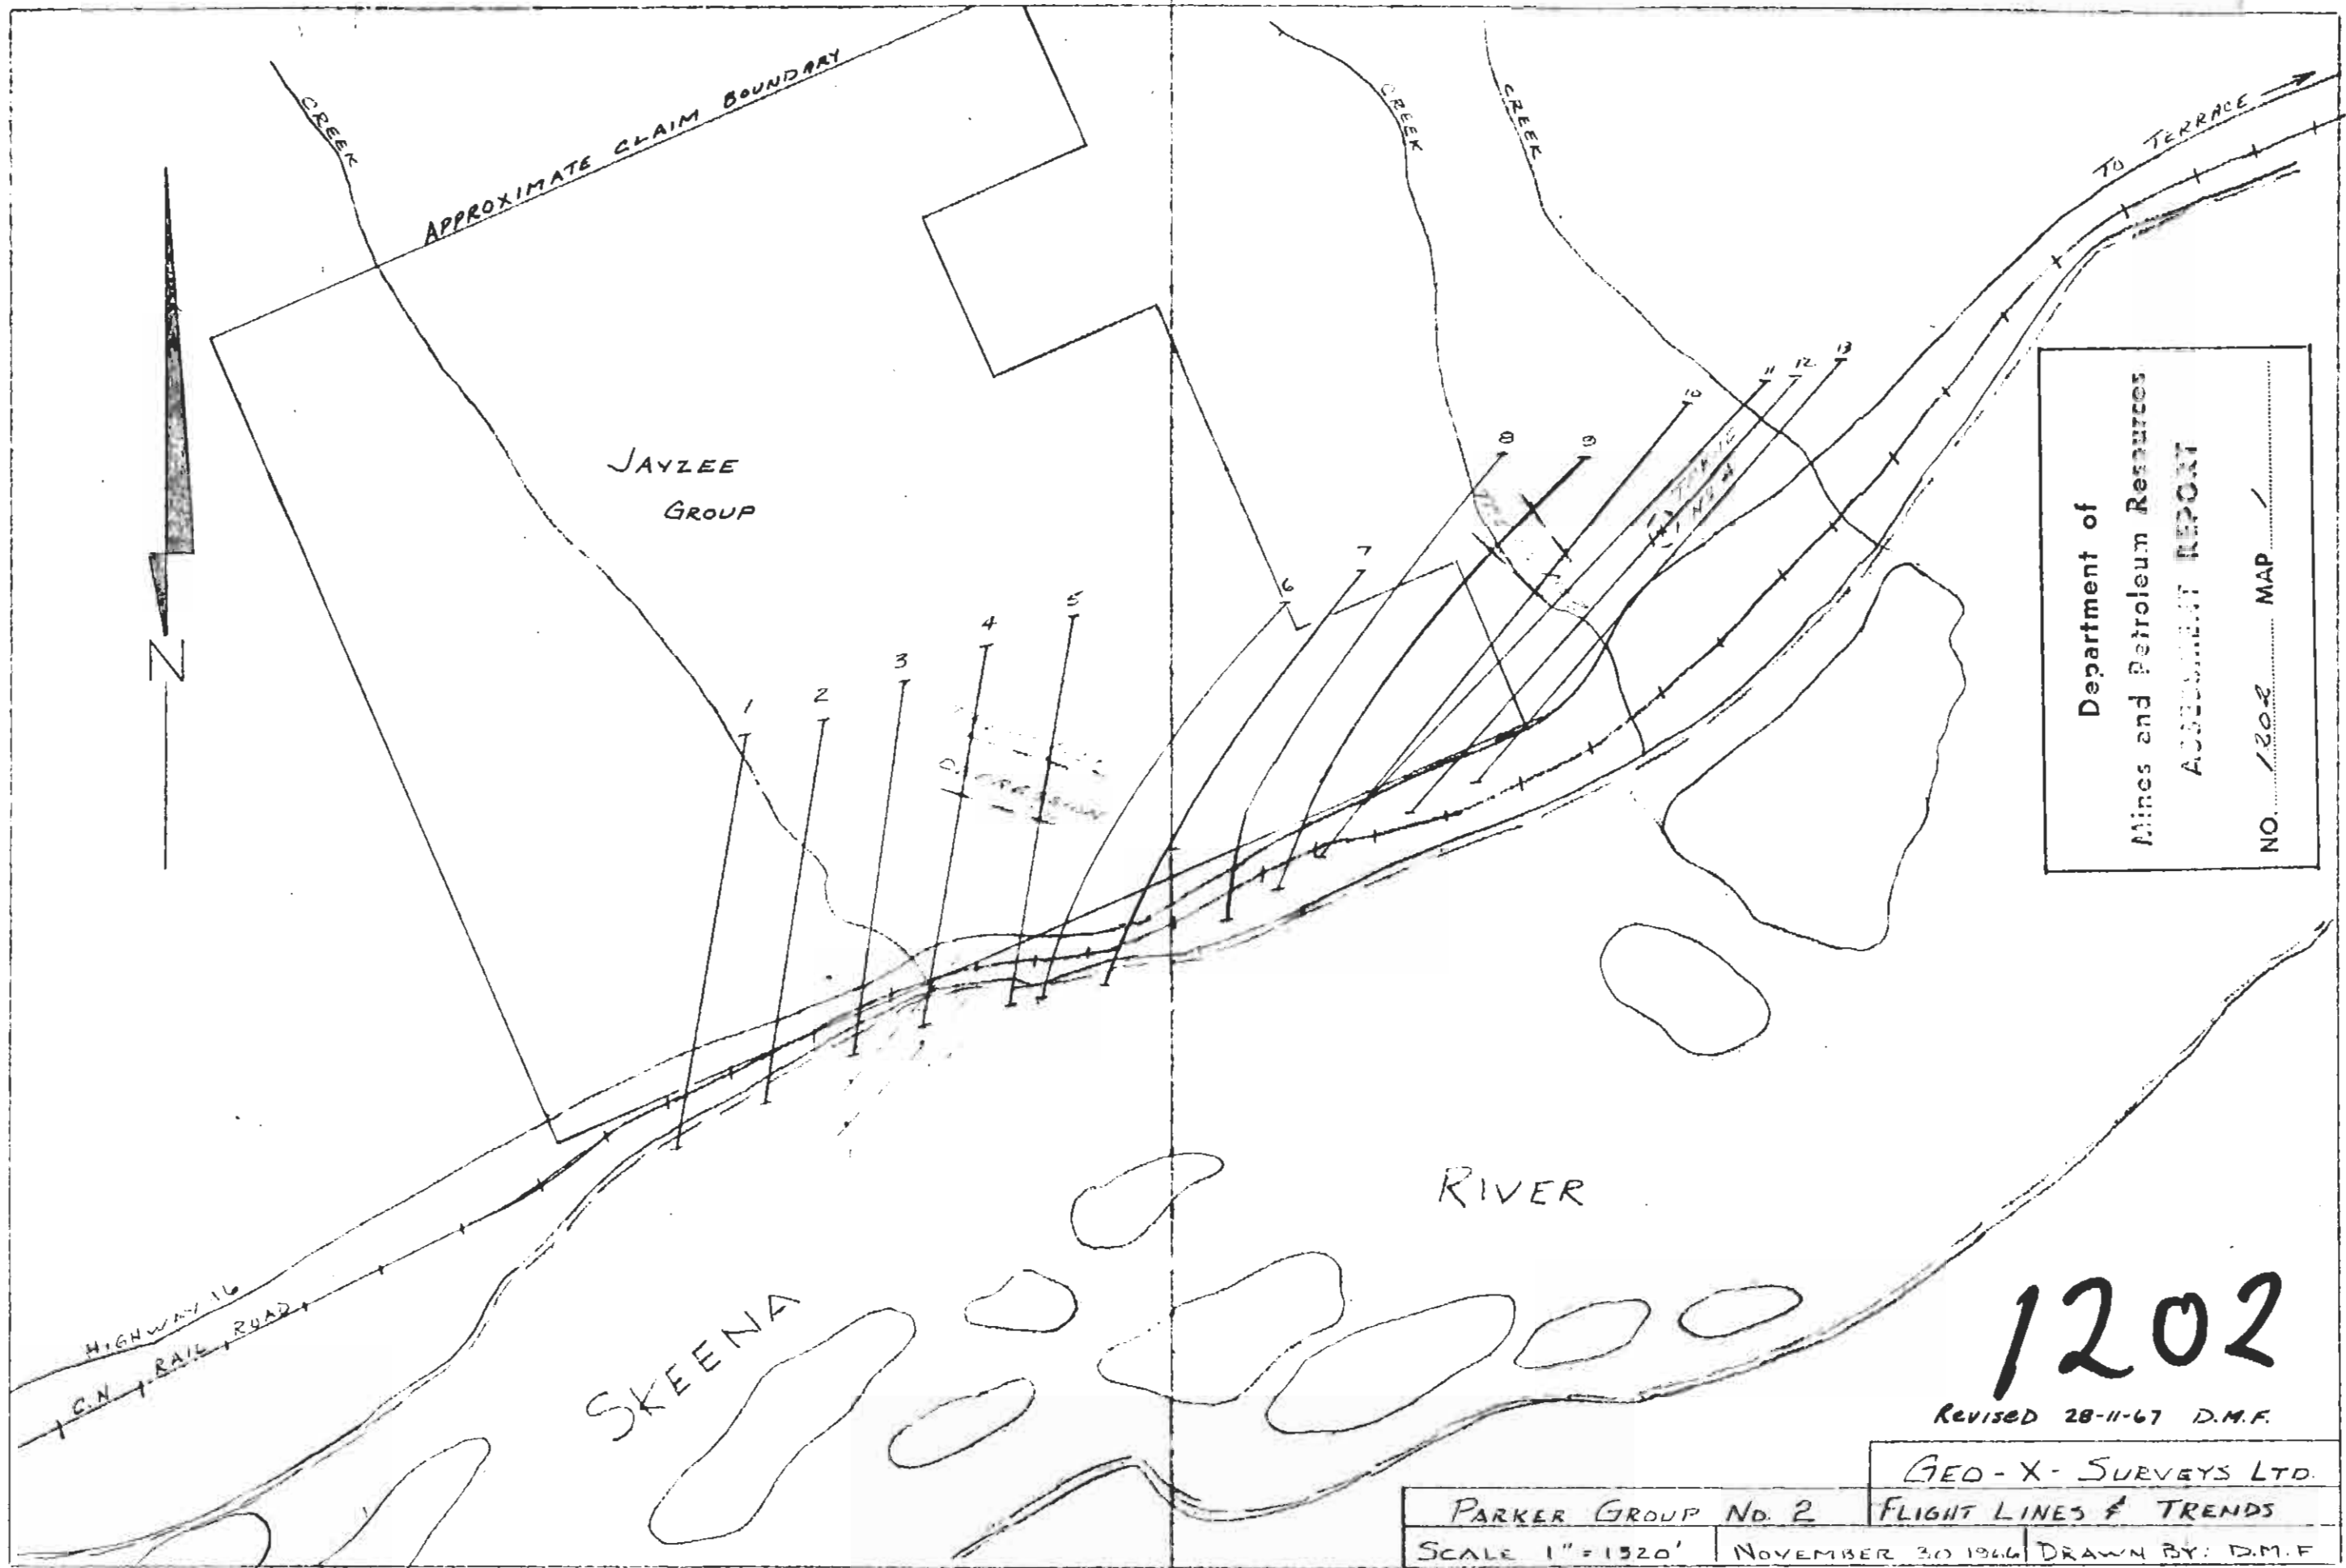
CREEK

APPROXIMATE CLAIM BOUNDARY

CREEK

CREEK

TO TERRACE

N

JAYZEE GROUP

1
2
3
4
5
6
7
8
9
10
11
12
13

DEPRESSION

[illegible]

Department of Mines and Petroleum Resources ASSESSMENT REPORT NO. 1202 MAP 1

RIVER

SKEENA

HIGHWAY 16

C.N. RAIL ROAD

1202

Revised 28-11-67 D.M.F.

| | GEO-X-SURVEYS LTD. |
|---|---|
| PARKER GROUP NO. 2 | FLIGHT LINES & TRENDS |
| SCALE 1" = 1320' | NOVEMBER 30 1966 | DRAWN BY: D.M.F |